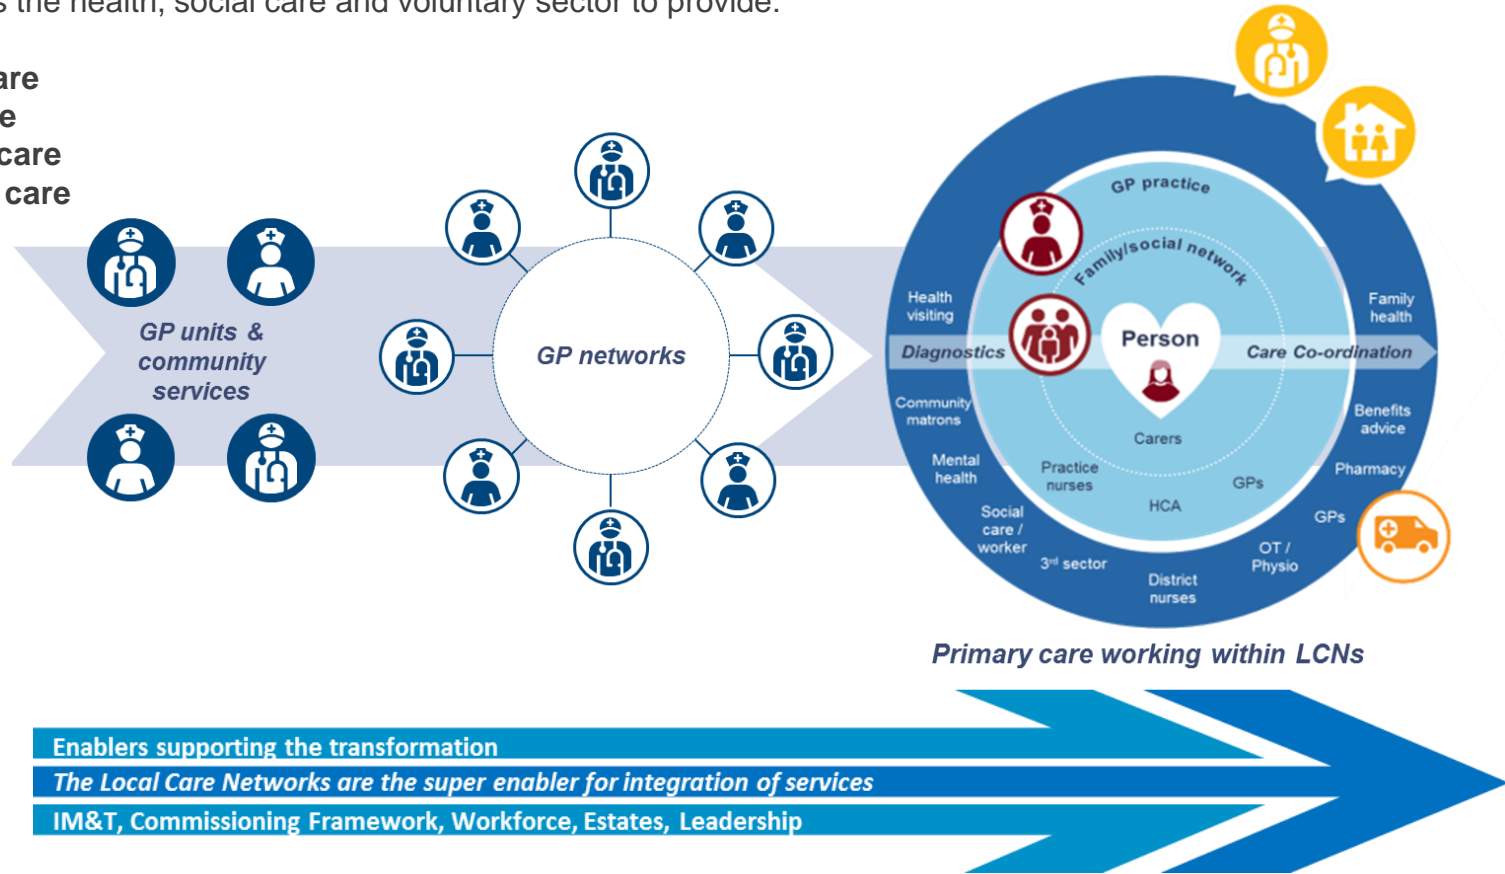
s the health, social care and voluntary sector to provide:

are
e
care
care

GP units & community services

GP networks

GP practice
Family/social network
Person
Health visiting
Diagnostics
Community matrons
Mental health
Social care / worker
3rd sector
District nurses
OT / Physio
GPs
Pharmacy
Benefits advice
Care Co-ordination
Family health
Carers
Practice nurses
HCA
GPs

Primary care working within LCNs

Enablers supporting the transformation
The Local Care Networks are the super enabler for integration of services
IM&T, Commissioning Framework, Workforce, Estates, Leadership